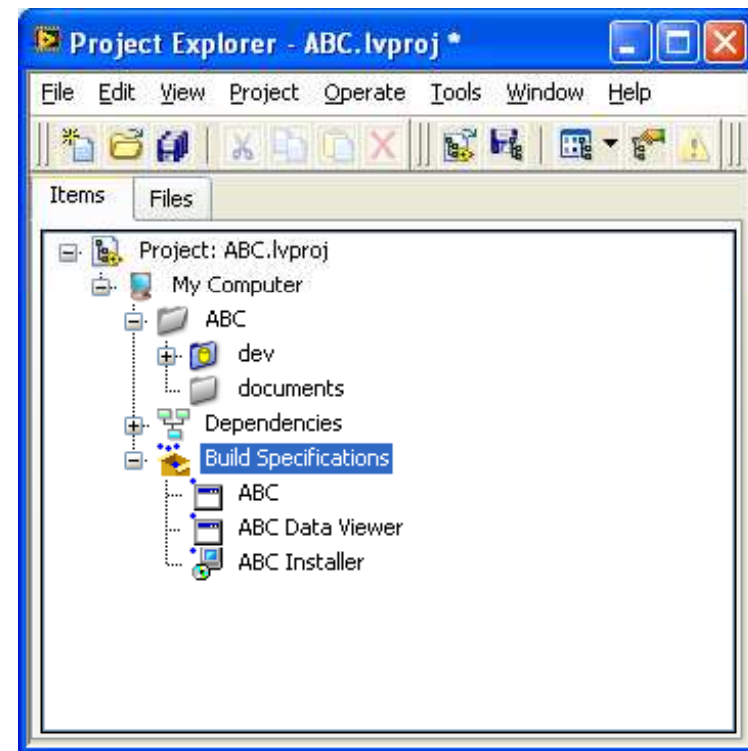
Project Explorer - ABC.lvproj *

File Edit View Project Operate Tools Window Help

Items Files

Project: ABC.lvproj
My Computer
ABC
dev
documents
Dependencies
Build Specifications
ABC
ABC Data Viewer
ABC Installer